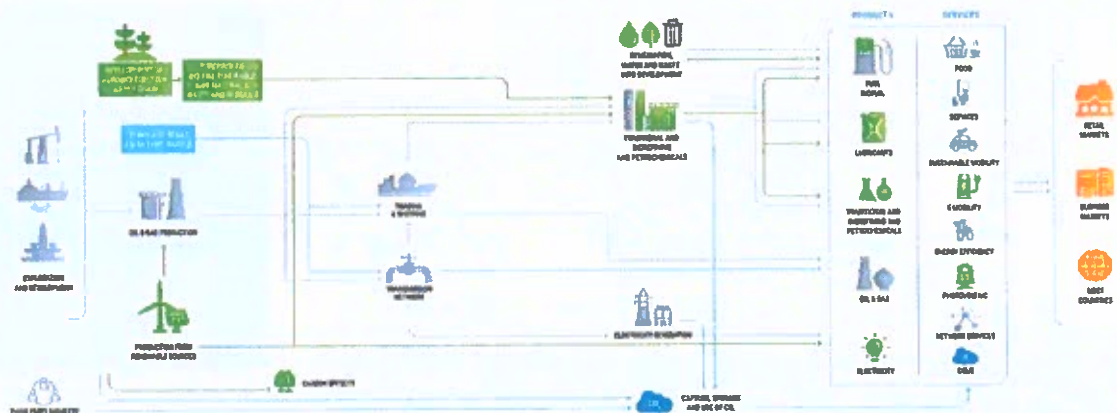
PRODUCTS

SERVICES

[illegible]

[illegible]

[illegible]

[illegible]

EXPLORATION AND DEVELOPMENT

OIL & GAS PRODUCTION

PRODUCTION FROM RENEWABLE SOURCES

TRADING & SHIPPING

TRANSMISSION NETWORK

ELECTRICITY GENERATION

CARBON OFFSETS

CAPTURE, STORAGE AND USE OF $CO_2$

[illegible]

BIOMETHANE, WASTE AND WATER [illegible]

TRADITIONAL AND BIOREFINING AND PETROCHEMICALS

FUEL BIOFUEL

LUBRICANTS

TRADITIONAL AND BIOREFINING AND PETROCHEMICALS

OIL & GAS

ELECTRICITY

FOOD

SERVICES

SUSTAINABLE MOBILITY

E-MOBILITY

ENERGY EFFICIENCY

PHOTOVOLTAIC

NETWORK SERVICES

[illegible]

RETAIL MARKETS

BUSINESS MARKETS

HOST COUNTRIES